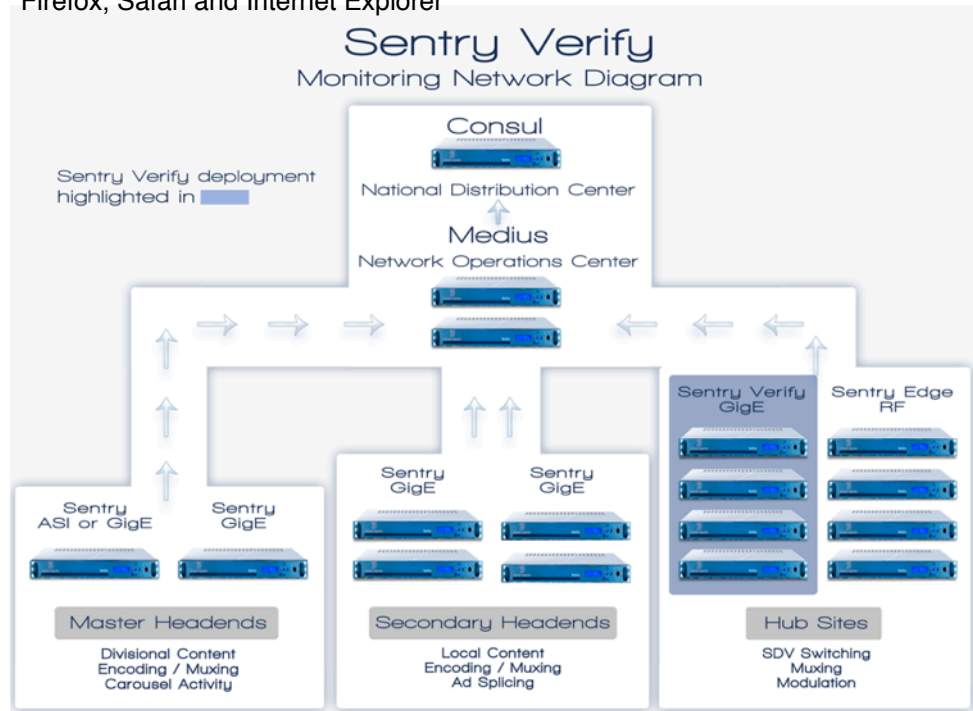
Firefox, Safari and Internet Explorer

Sentry Verify
Monitoring Network Diagram

Consul
National Distribution Center

Sentry Verify deployment highlighted in

Medius
Network Operations Center

Sentry Verify GigE

Sentry Edge RF

Sentry GigE

Sentry GigE

Sentry ASI or GigE

Sentry GigE

Master Headends
Divisional Content
Encoding / Muxing
Carousel Activity

Secondary Headends
Local Content
Encoding / Muxing
Ad Splicing

Hub Sites
SDV Switching
Muxing
Modulation